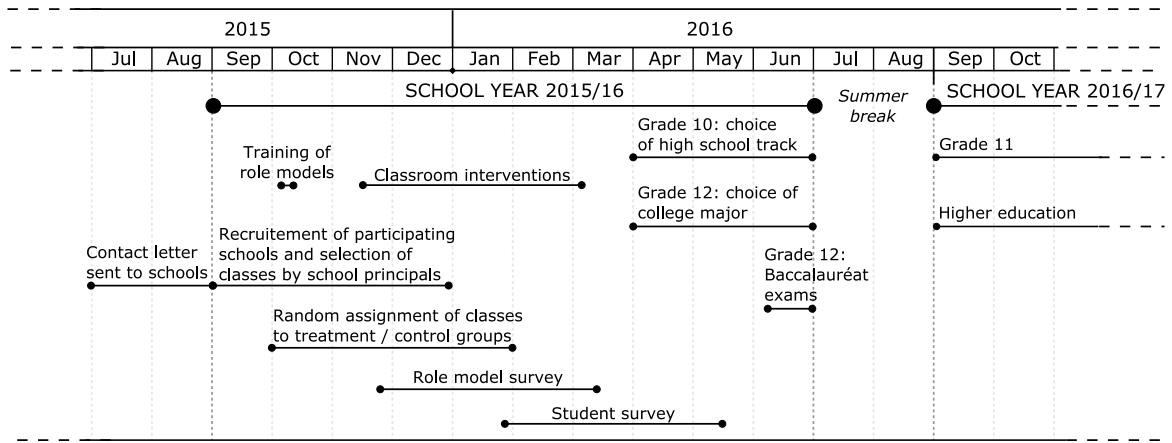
2015

2016

| Jul | Aug | Sep | Oct | Nov | Dec | Jan | Feb | Mar | Apr | May | Jun | Jul | Aug | Sep | Oct |
|---|---|---|---|---|---|---|---|---|---|---|---|---|---|---|---|

SCHOOL YEAR 2015/16

Summer break

SCHOOL YEAR 2016/17

Grade 10: choice of high school track

Grade 11

Training of role models

Classroom interventions

Grade 12: choice of college major

Higher education

Recruitement of participating schools and selection of classes by school principals

Contact letter sent to schools

Grade 12: Baccalauréat exams

Random assignment of classes to treatment / control groups

Role model survey

Student survey